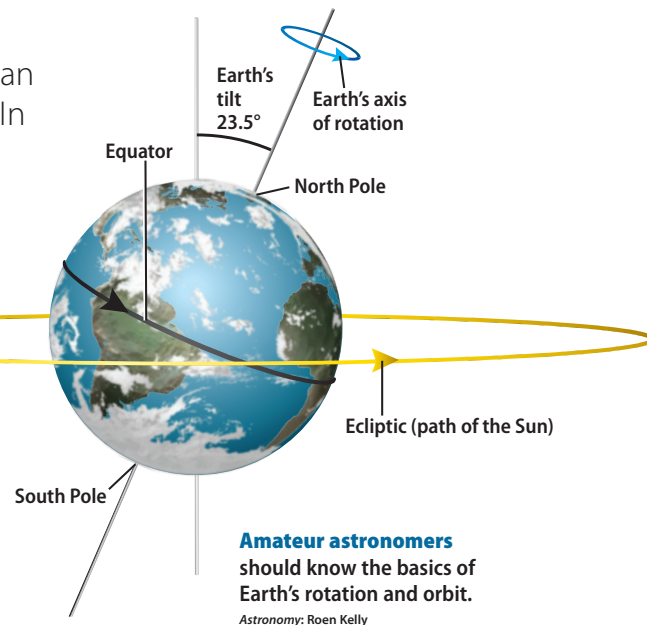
an
In

Earth's tilt 23.5°

Earth's axis of rotation

Equator

North Pole

Ecliptic (path of the Sun)

South Pole

**Amateur astronomers** should know the basics of Earth's rotation and orbit.

*Astronomy*: Roen Kelly